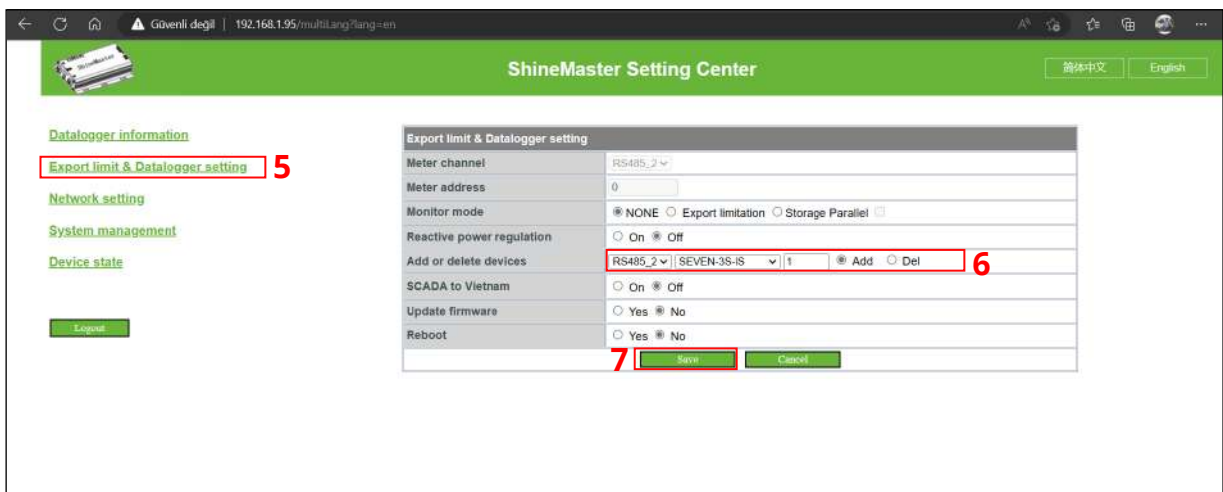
Güvenli değil | 192.168.1.95/multiLang?lang=en

ShineMaster Setting Center

简体中文 English

Datalogger information
Export limit & Datalogger setting 5
Network setting
System management
Device state

Logout

| Export limit & Datalogger setting | |
|---|---|
| Meter channel | RS485_2 |
| Meter address | 0 |
| Monitor mode | NONE Export limitation Storage Parallel |
| Reactive power regulation | On Off |
| Add or delete devices | RS485_2 SEVEN-3S-IS 1 Add Del 6 |
| SCADA to Vietnam | On Off |
| Update firmware | Yes No |
| Reboot | Yes No |

7 Save Cancel